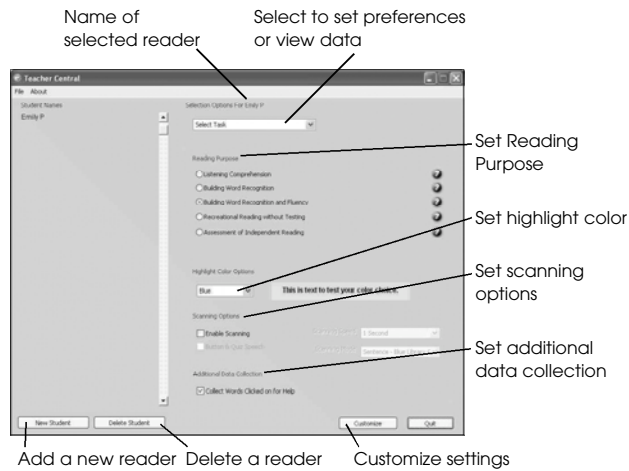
Name of selected reader

Select to set preferences or view data

Teacher Central

File About

Student Names

Emily P

Selection Options For Emily P

Select Task

Reading Purpose

Listening Comprehension

Building Word Recognition

Building Word Recognition and Fluency

Recreational Reading without Testing

Assessment of Independent Reading

Highlight Color Options

Blue

This is text to test your color choice.

Scanning Options

Enable Scanning

Button & Quiz Speech

Scanning Speed 1 Second

Scanning Mode Sentence - Blue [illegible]

Additional Data Collection

Collect Words Clicked on for Help

New Student

Delete Student

Customize

Quit

Set Reading Purpose

Set highlight color

Set scanning options

Set additional data collection

Add a new reader

Delete a reader

Customize settings